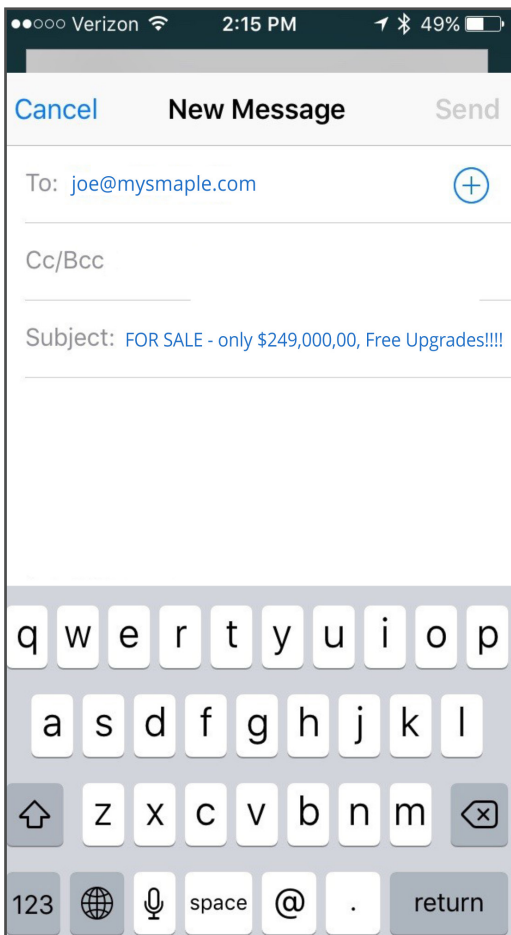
●●○○○ Verizon 2:15 PM 49%

Cancel New Message Send

To: joe@mysmaple.com

Cc/Bcc

Subject: FOR SALE - only $249,000,00, Free Upgrades!!!!

q w e r t y u i o p
a s d f g h j k l
z x c v b n m
123 space @ . return